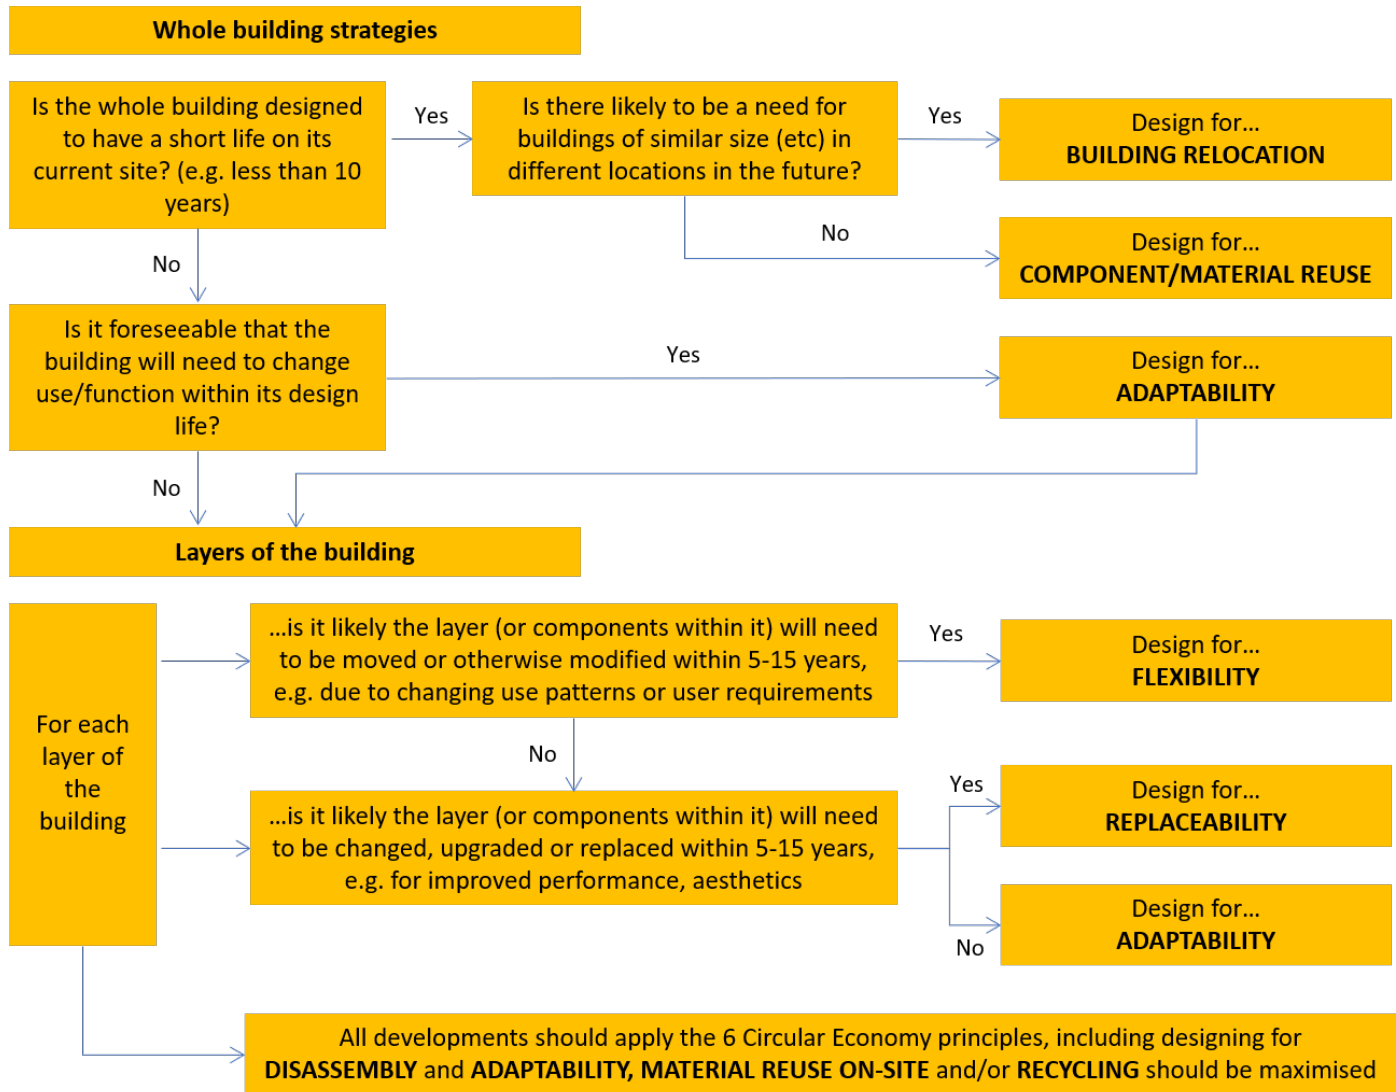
Whole building strategies

Is the whole building designed to have a short life on its current site? (e.g. less than 10 years)

Yes

Is there likely to be a need for buildings of similar size (etc) in different locations in the future?

Yes

Design for… BUILDING RELOCATION

No

Design for… COMPONENT/MATERIAL REUSE

No

Is it foreseeable that the building will need to change use/function within its design life?

Yes

Design for… ADAPTABILITY

No

Layers of the building

For each layer of the building

…is it likely the layer (or components within it) will need to be moved or otherwise modified within 5-15 years, e.g. due to changing use patterns or user requirements

Yes

Design for… FLEXIBILITY

No

…is it likely the layer (or components within it) will need to be changed, upgraded or replaced within 5-15 years, e.g. for improved performance, aesthetics

Yes

Design for… REPLACEABILITY

No

Design for… ADAPTABILITY

All developments should apply the 6 Circular Economy principles, including designing for DISASSEMBLY and ADAPTABILITY, MATERIAL REUSE ON-SITE and/or RECYCLING should be maximised